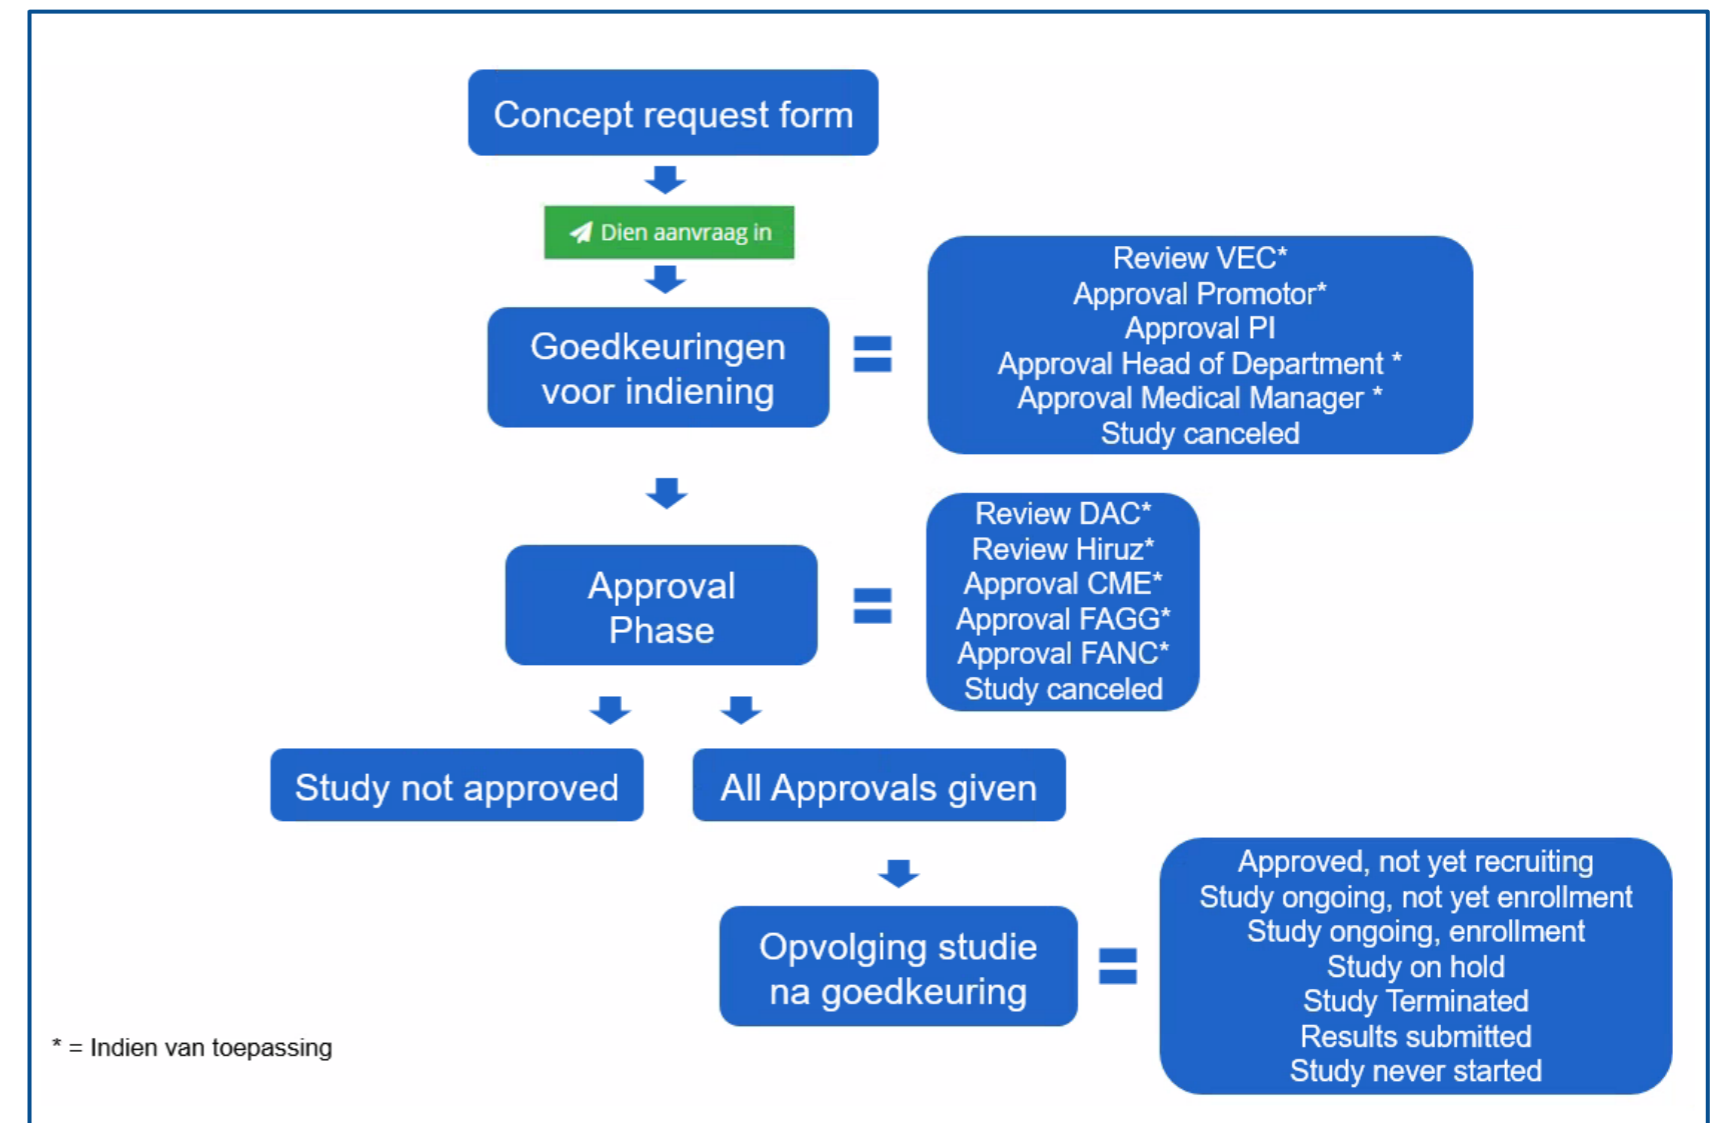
Concept request form

Dien aanvraag in

Goedkeuringen voor indiening

=

Review VEC*
Approval Promotor*
Approval PI
Approval Head of Department *
Approval Medical Manager *
Study canceled

Approval Phase

=

Review DAC*
Review Hiruz*
Approval CME*
Approval FAGG*
Approval FANC*
Study canceled

Study not approved

All Approvals given

Opvolging studie na goedkeuring

=

Approved, not yet recruiting
Study ongoing, not yet enrollment
Study ongoing, enrollment
Study on hold
Study Terminated
Results submitted
Study never started

* = Indien van toepassing